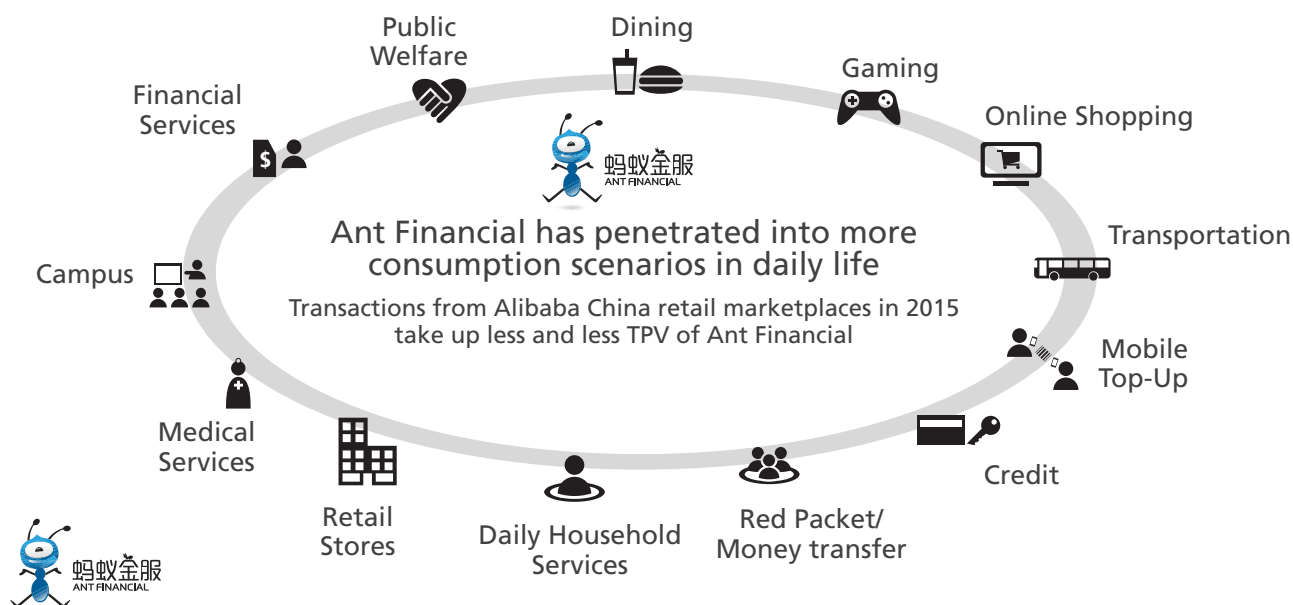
Public Welfare

Dining

Gaming

Financial Services

Online Shopping

蚂蚁金服
ANT FINANCIAL

Ant Financial has penetrated into more consumption scenarios in daily life

Transactions from Alibaba China retail marketplaces in 2015 take up less and less TPV of Ant Financial

Transportation

Campus

Mobile Top-Up

Medical Services

Credit

Retail Stores

Daily Household Services

Red Packet/ Money transfer

蚂蚁金服
ANT FINANCIAL